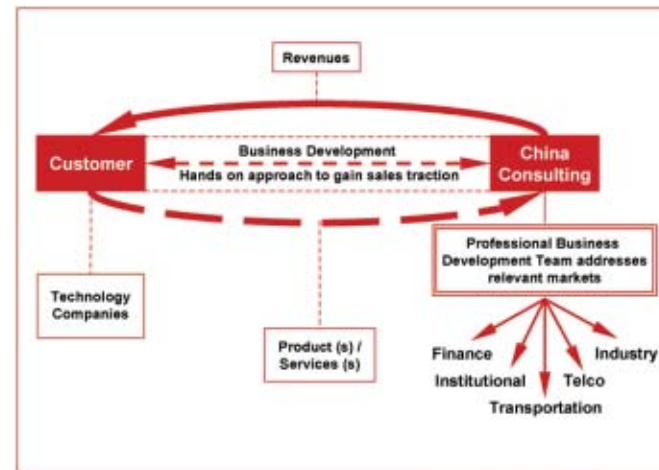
Revenues

Customer

Business Development
Hands on approach to gain sales traction

China Consulting

Professional Business Development Team addresses relevant markets

Technology Companies

Product (s) / Services (s)

Finance
Institutional
Transportation
Telco
Industry